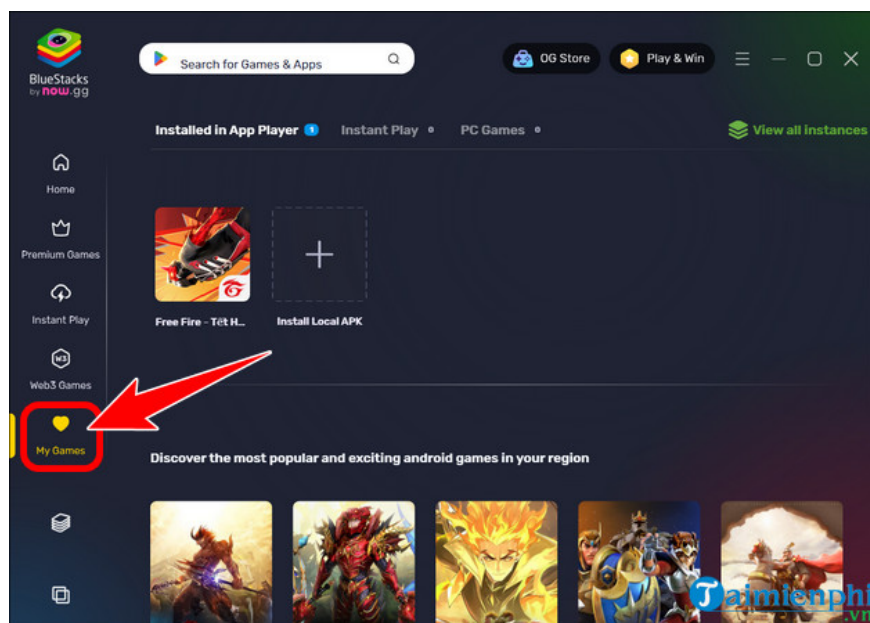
BlueStacks by now.gg

Search for Games & Apps

OG Store

Play & Win

Installed in App Player 1

Instant Play

PC Games

View all instances

Home

Premium Games

Instant Play

Web3 Games

My Games

Free Fire - Tết H...

Install Local APK

Discover the most popular and exciting android games in your region

Taimienphi.vn